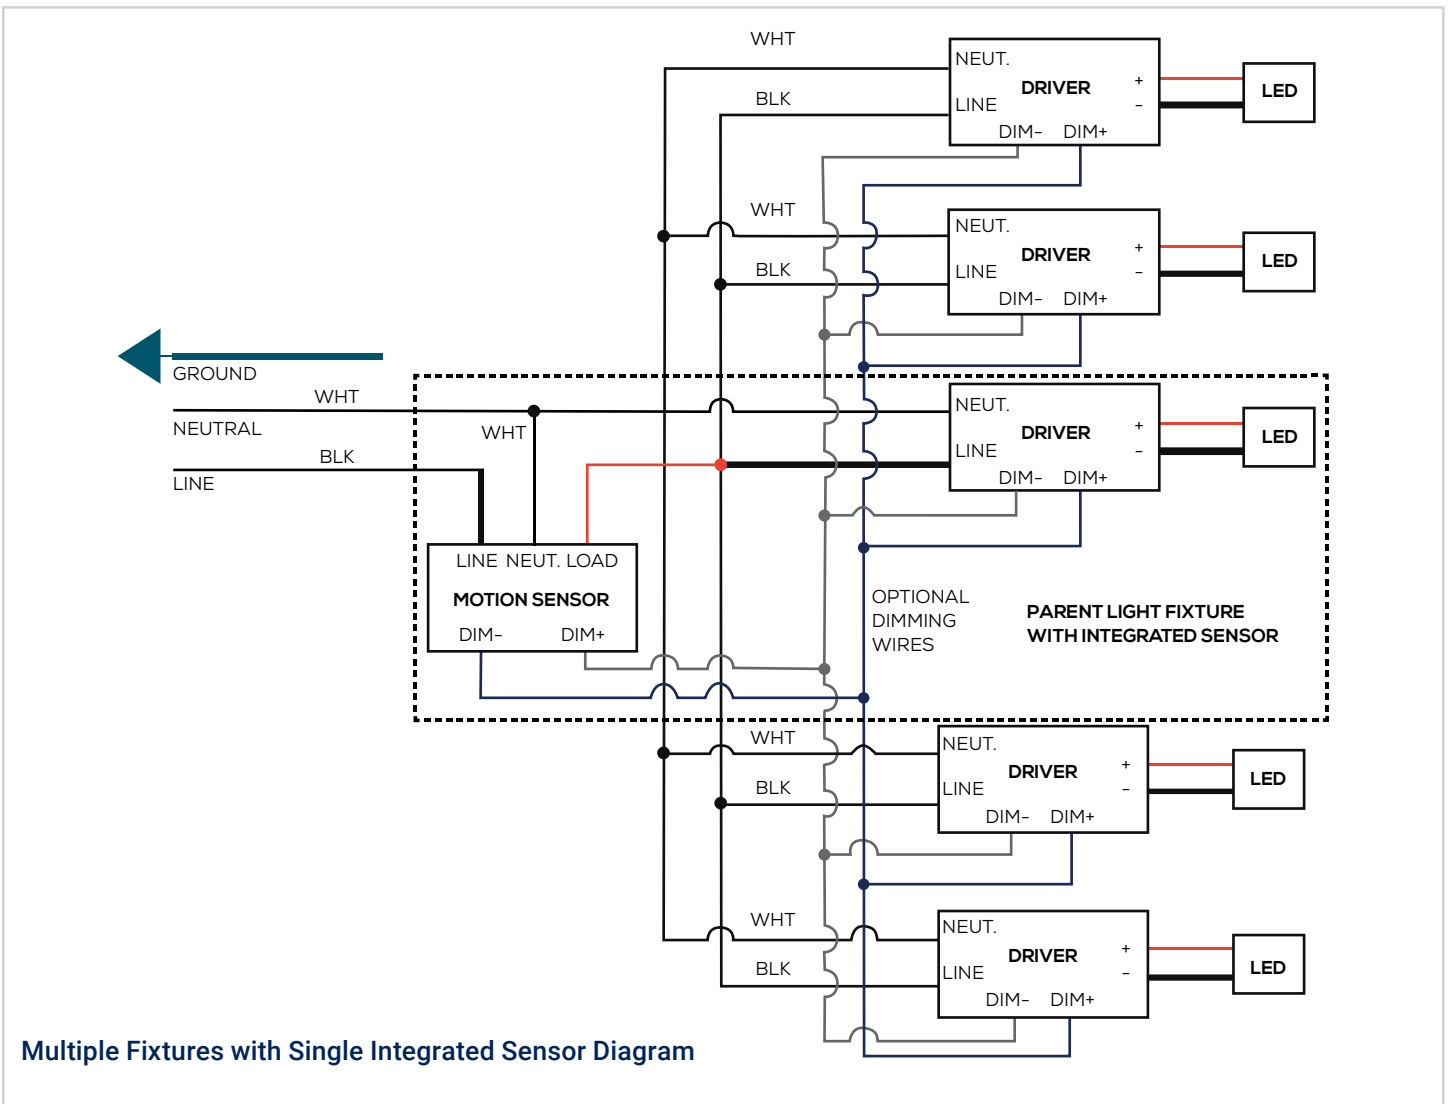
WHT
NEUT.
DRIVER
LINE
DIM– DIM+
+
–
LED
BLK

WHT
NEUT.
DRIVER
LINE
DIM– DIM+
+
–
LED
BLK

GROUND
WHT
NEUTRAL
BLK
LINE
WHT

NEUT.
DRIVER
LINE
DIM– DIM+
+
–
LED

LINE NEUT. LOAD
MOTION SENSOR
DIM– DIM+

OPTIONAL DIMMING WIRES

PARENT LIGHT FIXTURE WITH INTEGRATED SENSOR

WHT
NEUT.
DRIVER
LINE
DIM– DIM+
+
–
LED
BLK

WHT
NEUT.
DRIVER
LINE
DIM– DIM+
+
–
LED
BLK

Multiple Fixtures with Single Integrated Sensor Diagram